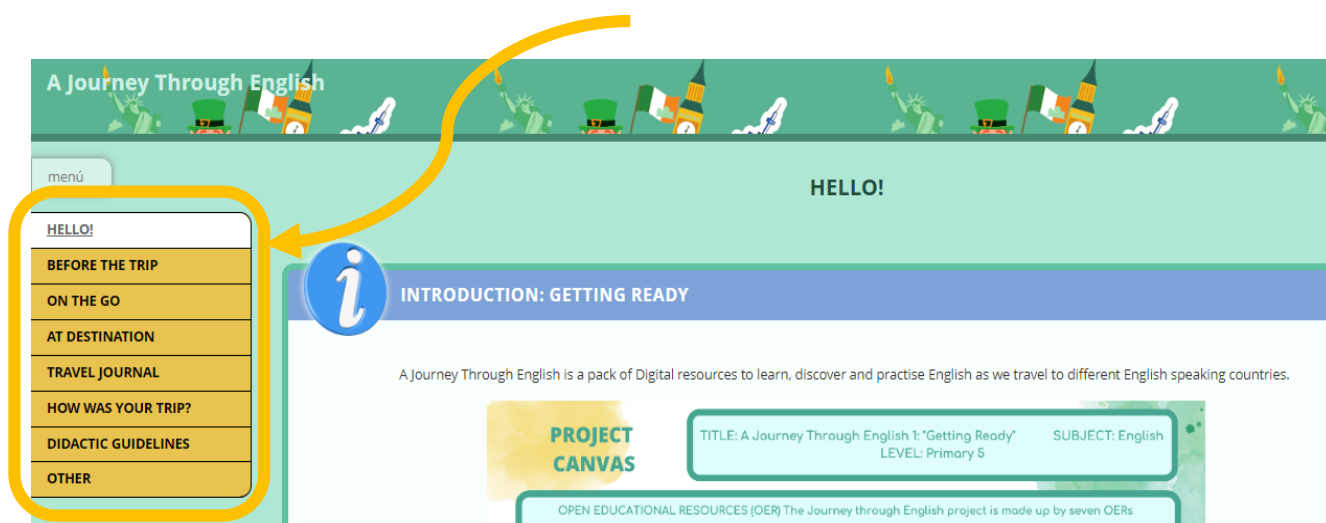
A Journey Through English

menú

HELLO!
BEFORE THE TRIP
ON THE GO
AT DESTINATION
TRAVEL JOURNAL
HOW WAS YOUR TRIP?
DIDACTIC GUIDELINES
OTHER

HELLO!

i

INTRODUCTION: GETTING READY

A Journey Through English is a pack of Digital resources to learn, discover and practise English as we travel to different English speaking countries.

PROJECT CANVAS

TITLE: A Journey Through English 1: "Getting Ready" SUBJECT: English
LEVEL: Primary 5

OPEN EDUCATIONAL RESOURCES (OER) The Journey through English project is made up by seven OERs